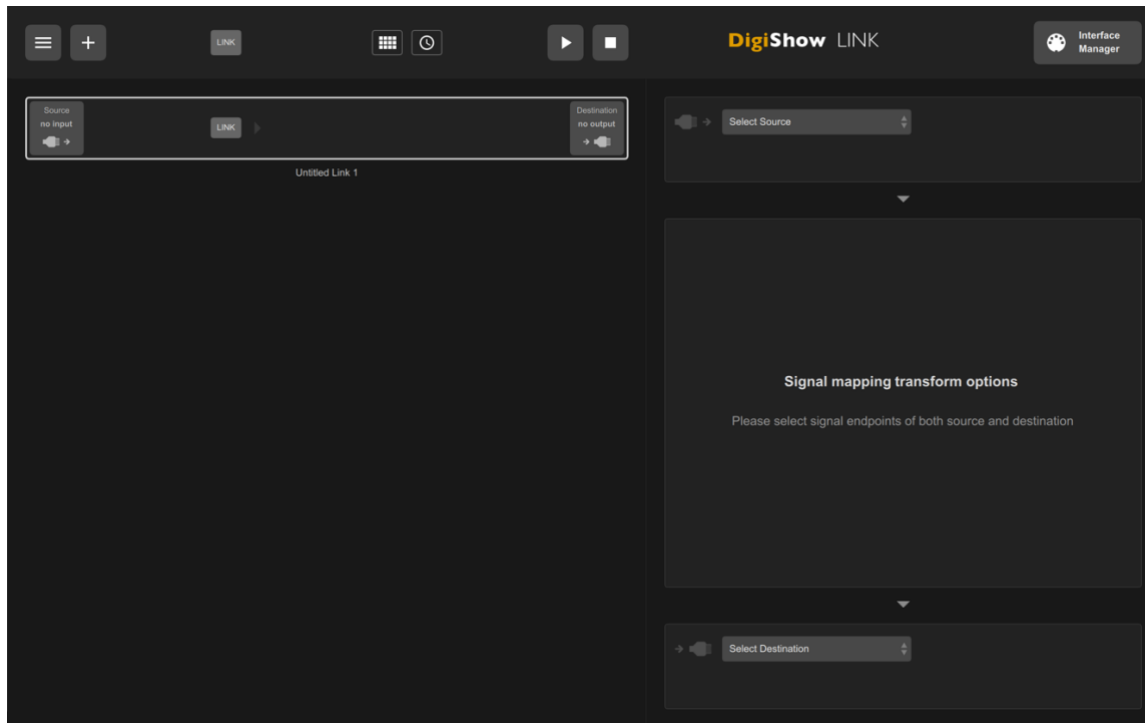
LINK

DigiShow LINK

Interface Manager

Source
no input

LINK

Destination
no output

Untitled Link 1

Select Source

Signal mapping transform options

Please select signal endpoints of both source and destination

Select Destination